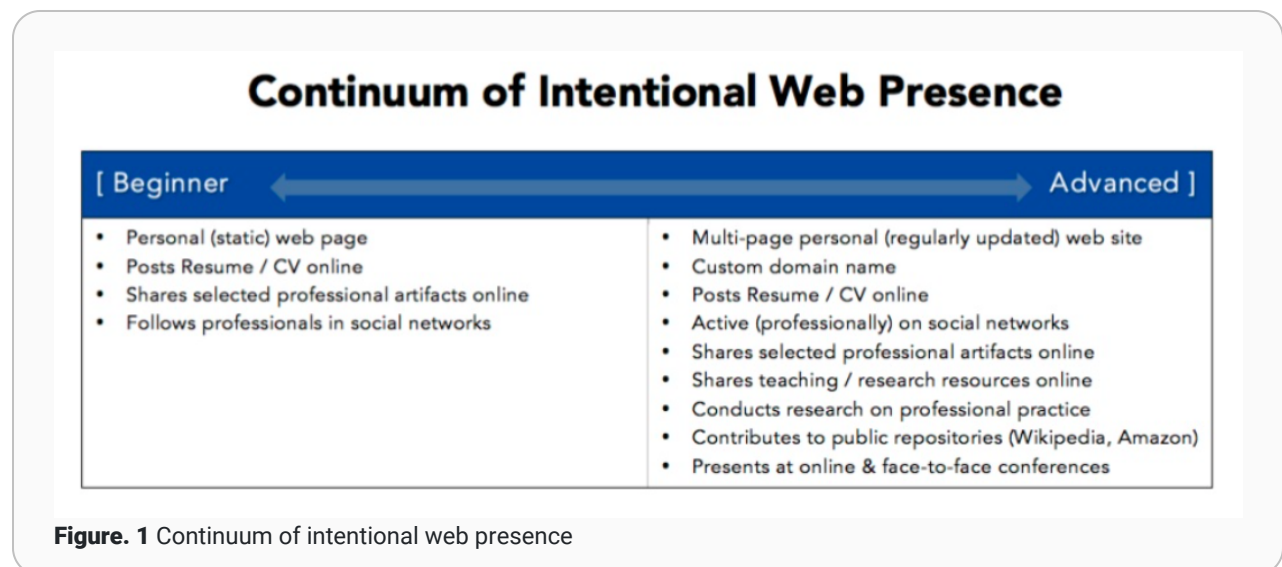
Continuum of Intentional Web Presence

| [ Beginner | Advanced ] |
|---|---|
| • Personal (static) web page<br>• Posts Resume / CV online<br>• Shares selected professional artifacts online<br>• Follows professionals in social networks | • Multi-page personal (regularly updated) web site<br>• Custom domain name<br>• Posts Resume / CV online<br>• Active (professionally) on social networks<br>• Shares selected professional artifacts online<br>• Shares teaching / research resources online<br>• Conducts research on professional practice<br>• Contributes to public repositories (Wikipedia, Amazon)<br>• Presents at online & face-to-face conferences |

**Figure. 1** Continuum of intentional web presence